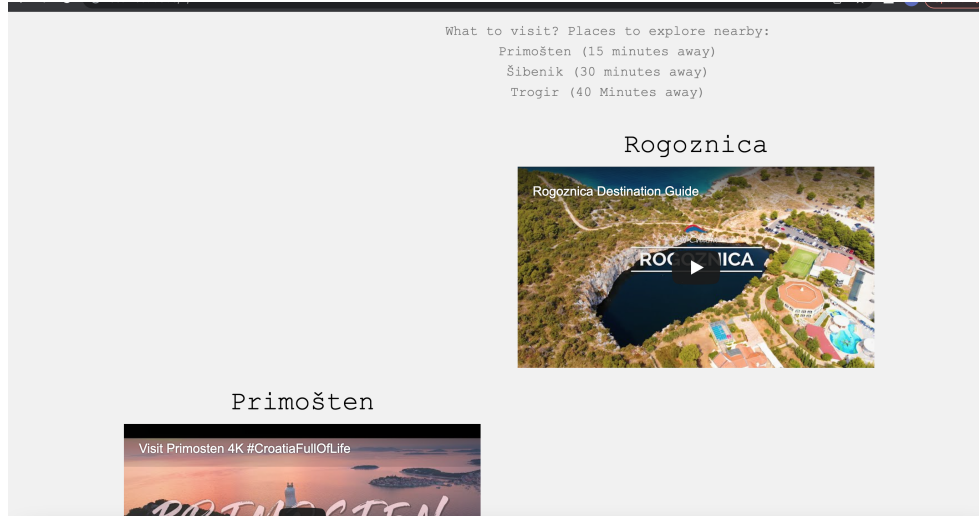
What to visit? Places to explore nearby:
Primošten (15 minutes away)
Šibenik (30 minutes away)
Trogir (40 Minutes away)

Rogoznica

Rogoznica Destination Guide

ROGOZNICA

Primošten

Visit Primosten 4K #CroatiaFullOfLife

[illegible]